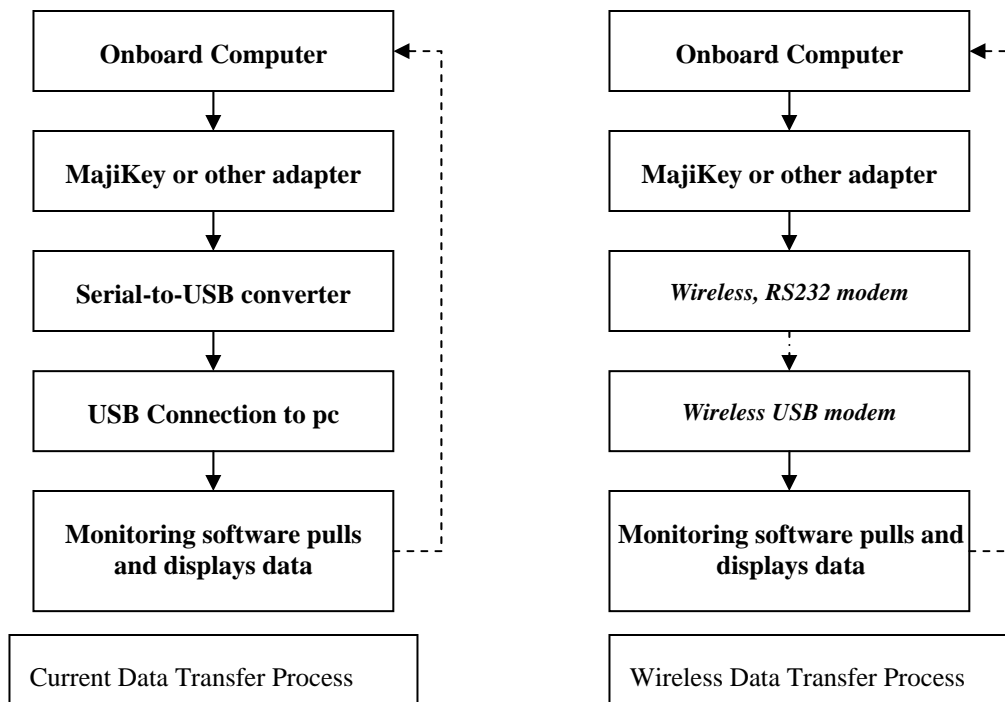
Onboard Computer

MajiKey or other adapter

Serial-to-USB converter

USB Connection to pc

Monitoring software pulls and displays data

Current Data Transfer Process

Onboard Computer

MajiKey or other adapter

*Wireless, RS232 modem*

*Wireless USB modem*

Monitoring software pulls and displays data

Wireless Data Transfer Process